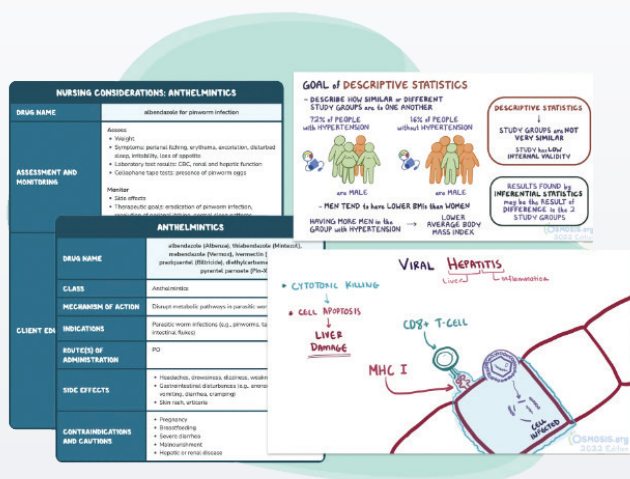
NURSING CONSIDERATIONS: ANTHELMINTICS

| DRUG NAME | albendazole for pinworm infection |
|---|---|
| ASSESSMENT AND MONITORING | Assess: • Weight • Symptoms: perianal itching, erythema, excoriation, disturbed sleep, irritability, loss of appetite • Laboratory test results: CBC, renal and hepatic function • Cellophane tape tests: presence of pinworm eggs Monitor • Side effects • Therapeutic goals: eradication of pinworm infection, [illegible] |
| CLIENT ED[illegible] | |

ANTHELMINTICS

| DRUG NAME | albendazole (Albenza), thiabendazole (Mintezol), mebendazole (Vermox), ivermectin ([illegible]), praziquantel (Biltricide), diethylcarbama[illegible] pyrantel pamoate (Pin-X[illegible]) |
|---|---|
| CLASS | Anthelmintics |
| MECHANISM OF ACTION | Disrupt metabolic pathways in parasitic wor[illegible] |
| INDICATIONS | Parasitic worm infections (e.g., pinworms, ta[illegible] intestinal flukes) |
| ROUTE(S) OF ADMINISTRATION | PO |
| SIDE EFFECTS | • Headache, drowsiness, dizziness, weakn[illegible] • Gastrointestinal disturbances (e.g., anore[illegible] vomiting, diarrhea, cramping) • Skin rash, urticaria |
| CONTRAINDICATIONS AND CAUTIONS | • Pregnancy • Breastfeeding • Severe diarrhea • Malnourishment • Hepatic or renal disease |

GOAL of DESCRIPTIVE STATISTICS

– DESCRIBE HOW SIMILAR or DIFFERENT STUDY GROUPS are to ONE ANOTHER

72% of PEOPLE with HYPERTENSION

16% of PEOPLE without HYPERTENSION

are MALE

are MALE

– MEN TEND to have LOWER BMIs than WOMEN

HAVING MORE MEN in the GROUP with HYPERTENSION → LOWER AVERAGE BODY MASS INDEX

DESCRIPTIVE STATISTICS ↓ STUDY GROUPS are NOT VERY SIMILAR

STUDY has LOW INTERNAL VALIDITY

RESULTS FOUND by INFERENTIAL STATISTICS may be the RESULT of DIFFERENCE in the 2 STUDY GROUPS

OSMOSIS.org 2022 Edition

VIRAL HEPATITIS

Liver

inflammation

• CYTOTOXIC KILLING

• CELL APOPTOSIS

LIVER DAMAGE

CD8+ T-CELL

MHC I

CELL INFECTED

OSMOSIS.org 2022 Edition